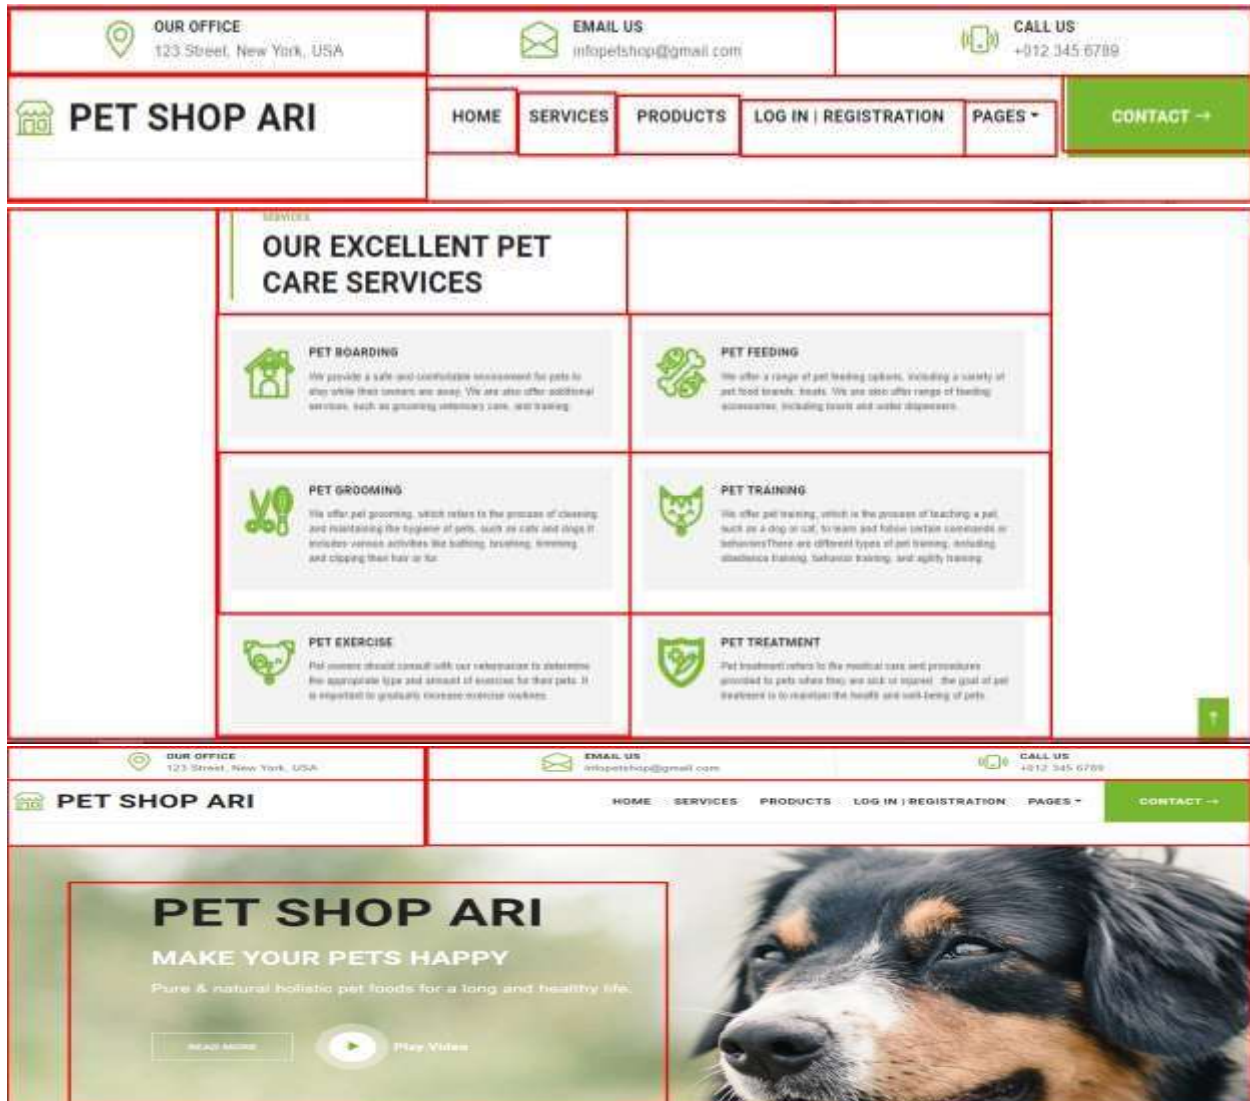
OUR OFFICE
123 Street, New York, USA

EMAIL US
info@petshop@gmail.com

CALL US
+012 345 6789

PET SHOP ARI

HOME SERVICES PRODUCTS LOG IN | REGISTRATION PAGES

CONTACT →

SERVICES
OUR EXCELLENT PET CARE SERVICES

PET BOARDING
We provide a safe and comfortable environment for pets to stay while their owners are away. We are also offer additional services, such as grooming veterinary care, and training.

PET FEEDING
We offer a range of pet feeding options, including a variety of pet food brands, treats. We are also offer range of feeding accessories, including bowls and water dispensers.

PET GROOMING
We offer pet grooming, which refers to the process of cleaning and maintaining the hygiene of pets, such as cats and dogs It includes various activities like bathing, brushing, trimming and clipping their hair or fur.

PET TRAINING
We offer pet training, which is the process of teaching a pet, such as a dog or cat, to learn and follow certain commands or behaviorsThere are different types of pet training, including obedience training, behavior training, and agility training.

PET EXERCISE
Pet owners should consult with our veterinarian to determine the appropriate type and amount of exercise for their pets. It is important to gradually increase exercise routines.

PET TREATMENT
Pet treatment refers to the medical care and procedures provided to pets when they are sick or injured . the goal of pet treatment is to maintain the health and well-being of pets.

↑

OUR OFFICE
123 Street, New York, USA

EMAIL US
info@petshop@gmail.com

CALL US
+012 345 6789

PET SHOP ARI

HOME SERVICES PRODUCTS LOG IN | REGISTRATION PAGES

CONTACT →

PET SHOP ARI
MAKE YOUR PETS HAPPY
Pure & natural holistic pet foods for a long and healthy life.

READ MORE

Play Video